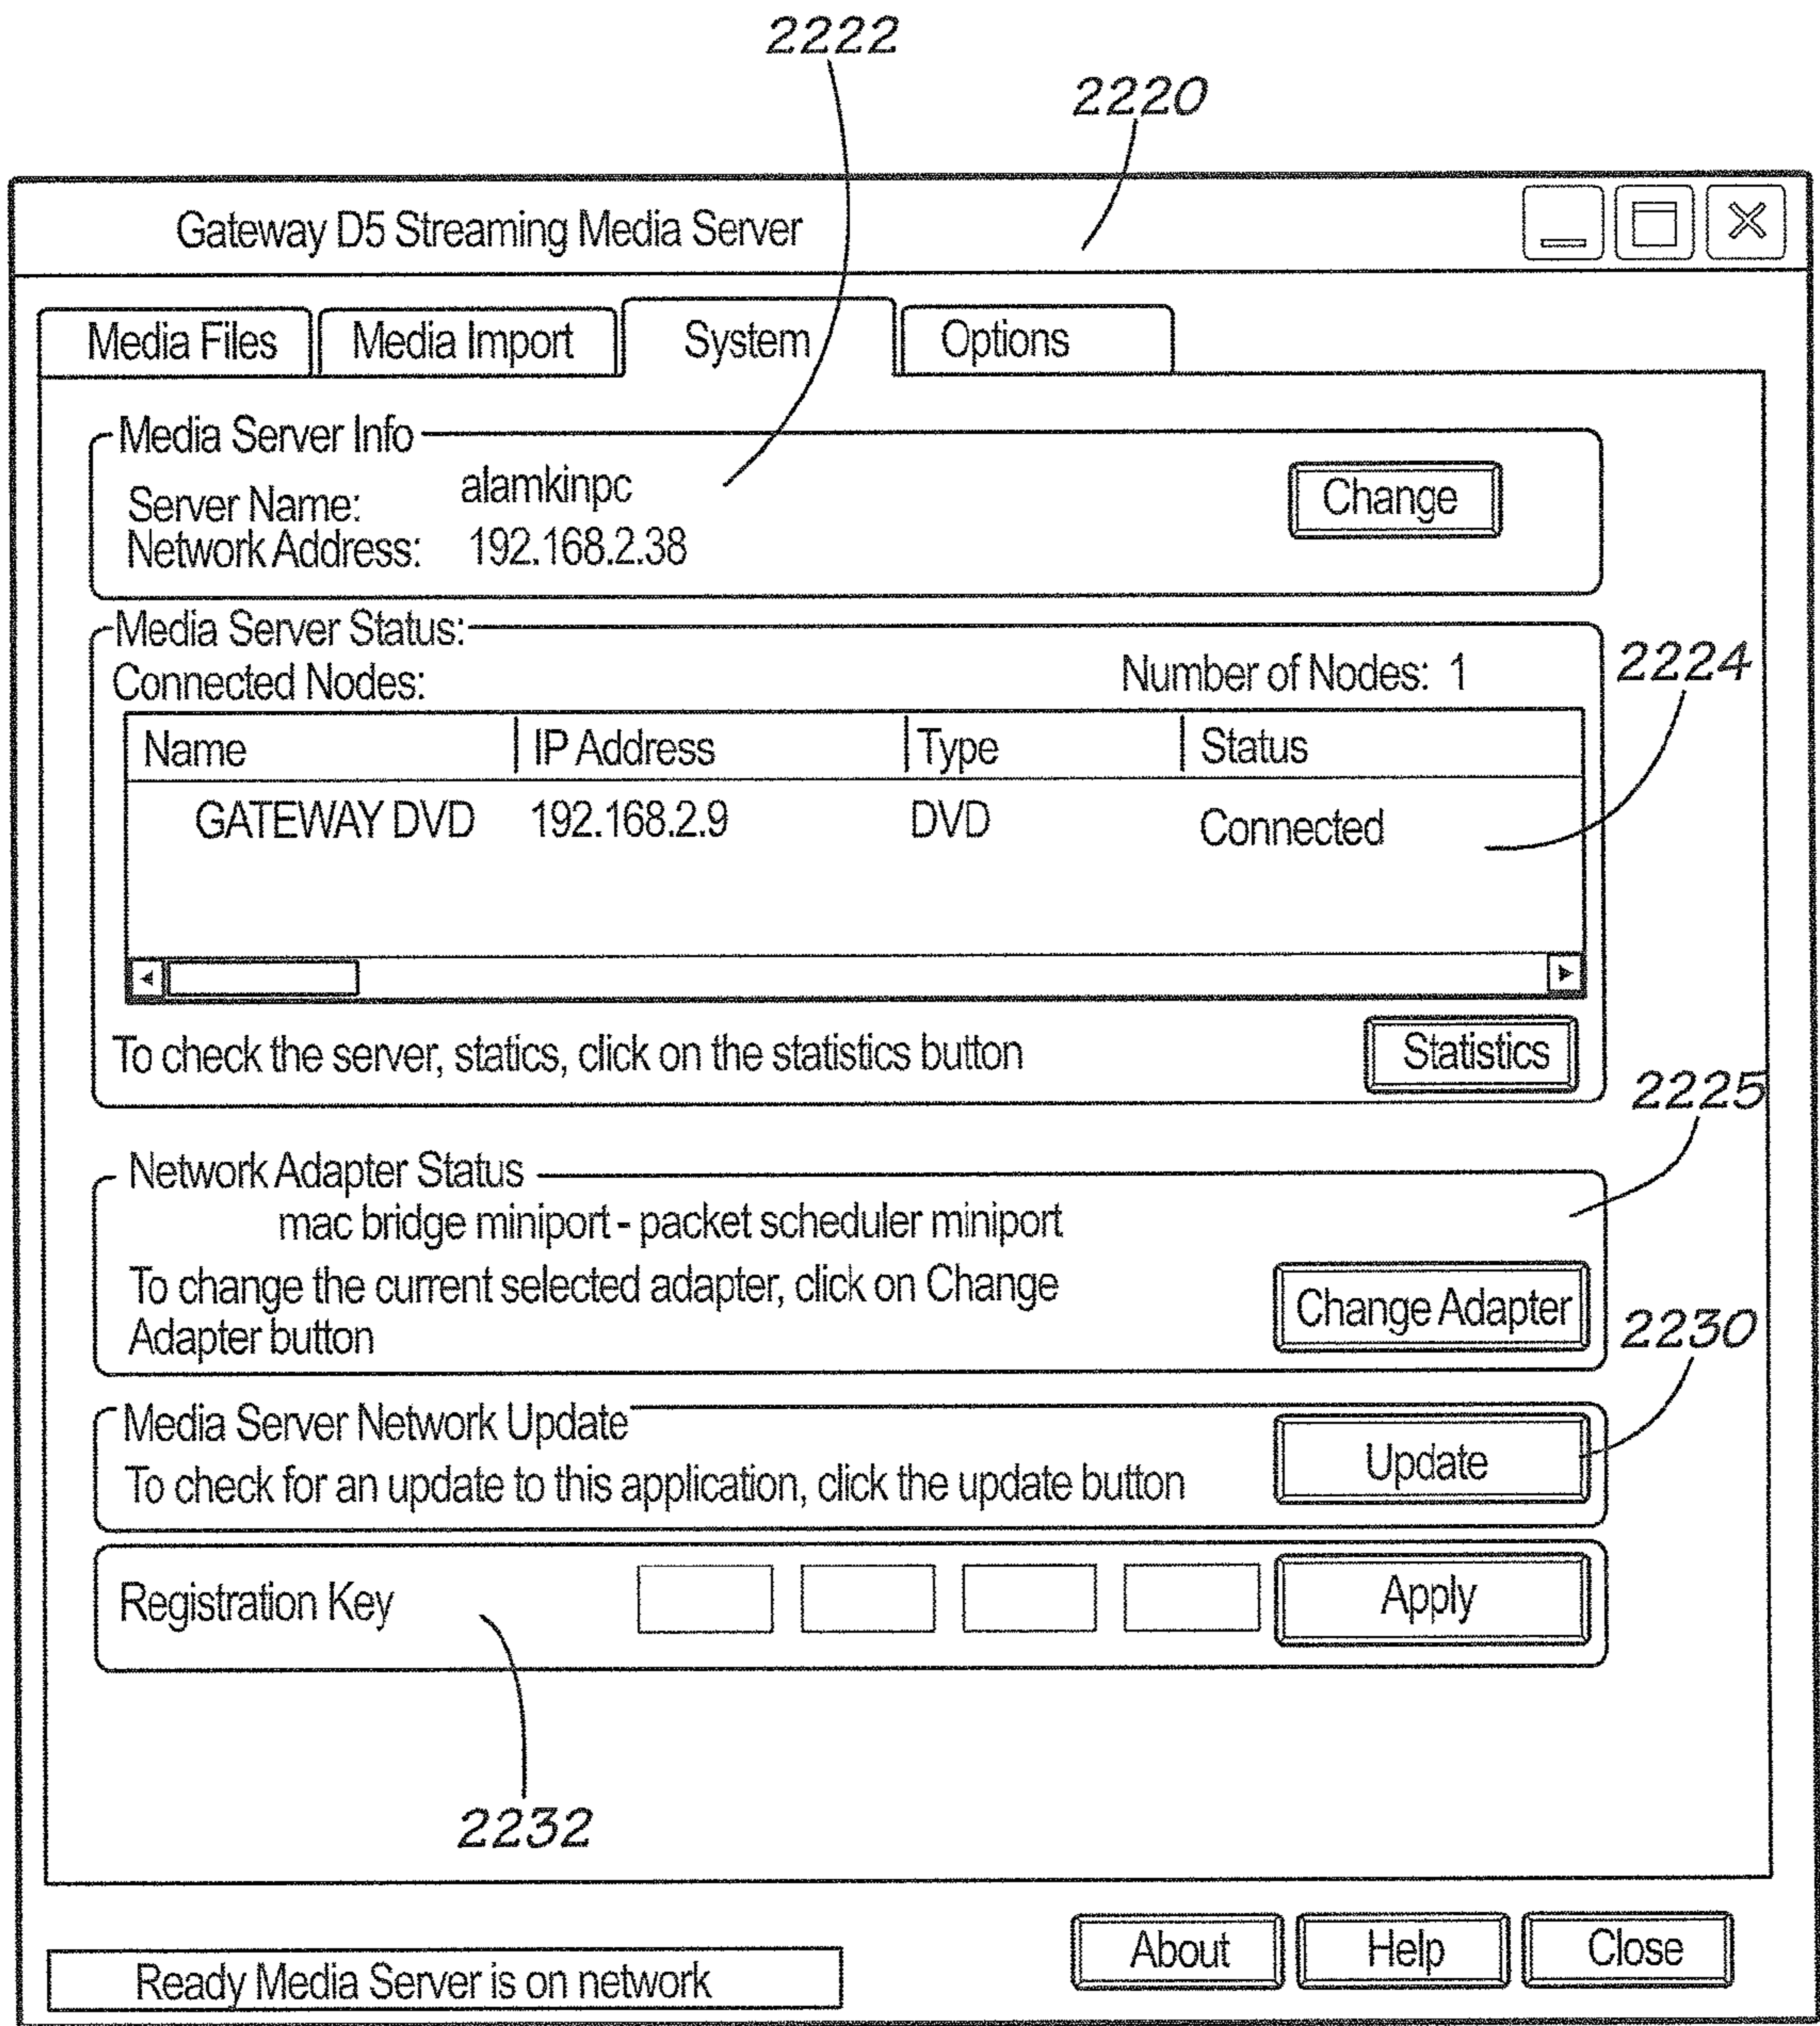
2222

2220

Gateway D5 Streaming Media Server

Media Files | Media Import | System | Options

Media Server Info
Server Name: alamkinpc
Network Address: 192.168.2.38
Change

Media Server Status:
Connected Nodes:
Number of Nodes: 1

2224

| Name | IP Address | Type | Status |
|---|---|---|---|
| GATEWAY DVD | 192.168.2.9 | DVD | Connected |

To check the server, statics, click on the statistics button
Statistics

2225

Network Adapter Status
mac bridge miniport - packet scheduler miniport
To change the current selected adapter, click on Change Adapter button
Change Adapter

2230

Media Server Network Update
To check for an update to this application, click the update button
Update

Registration Key
Apply

2232

Ready Media Server is on network
About
Help
Close